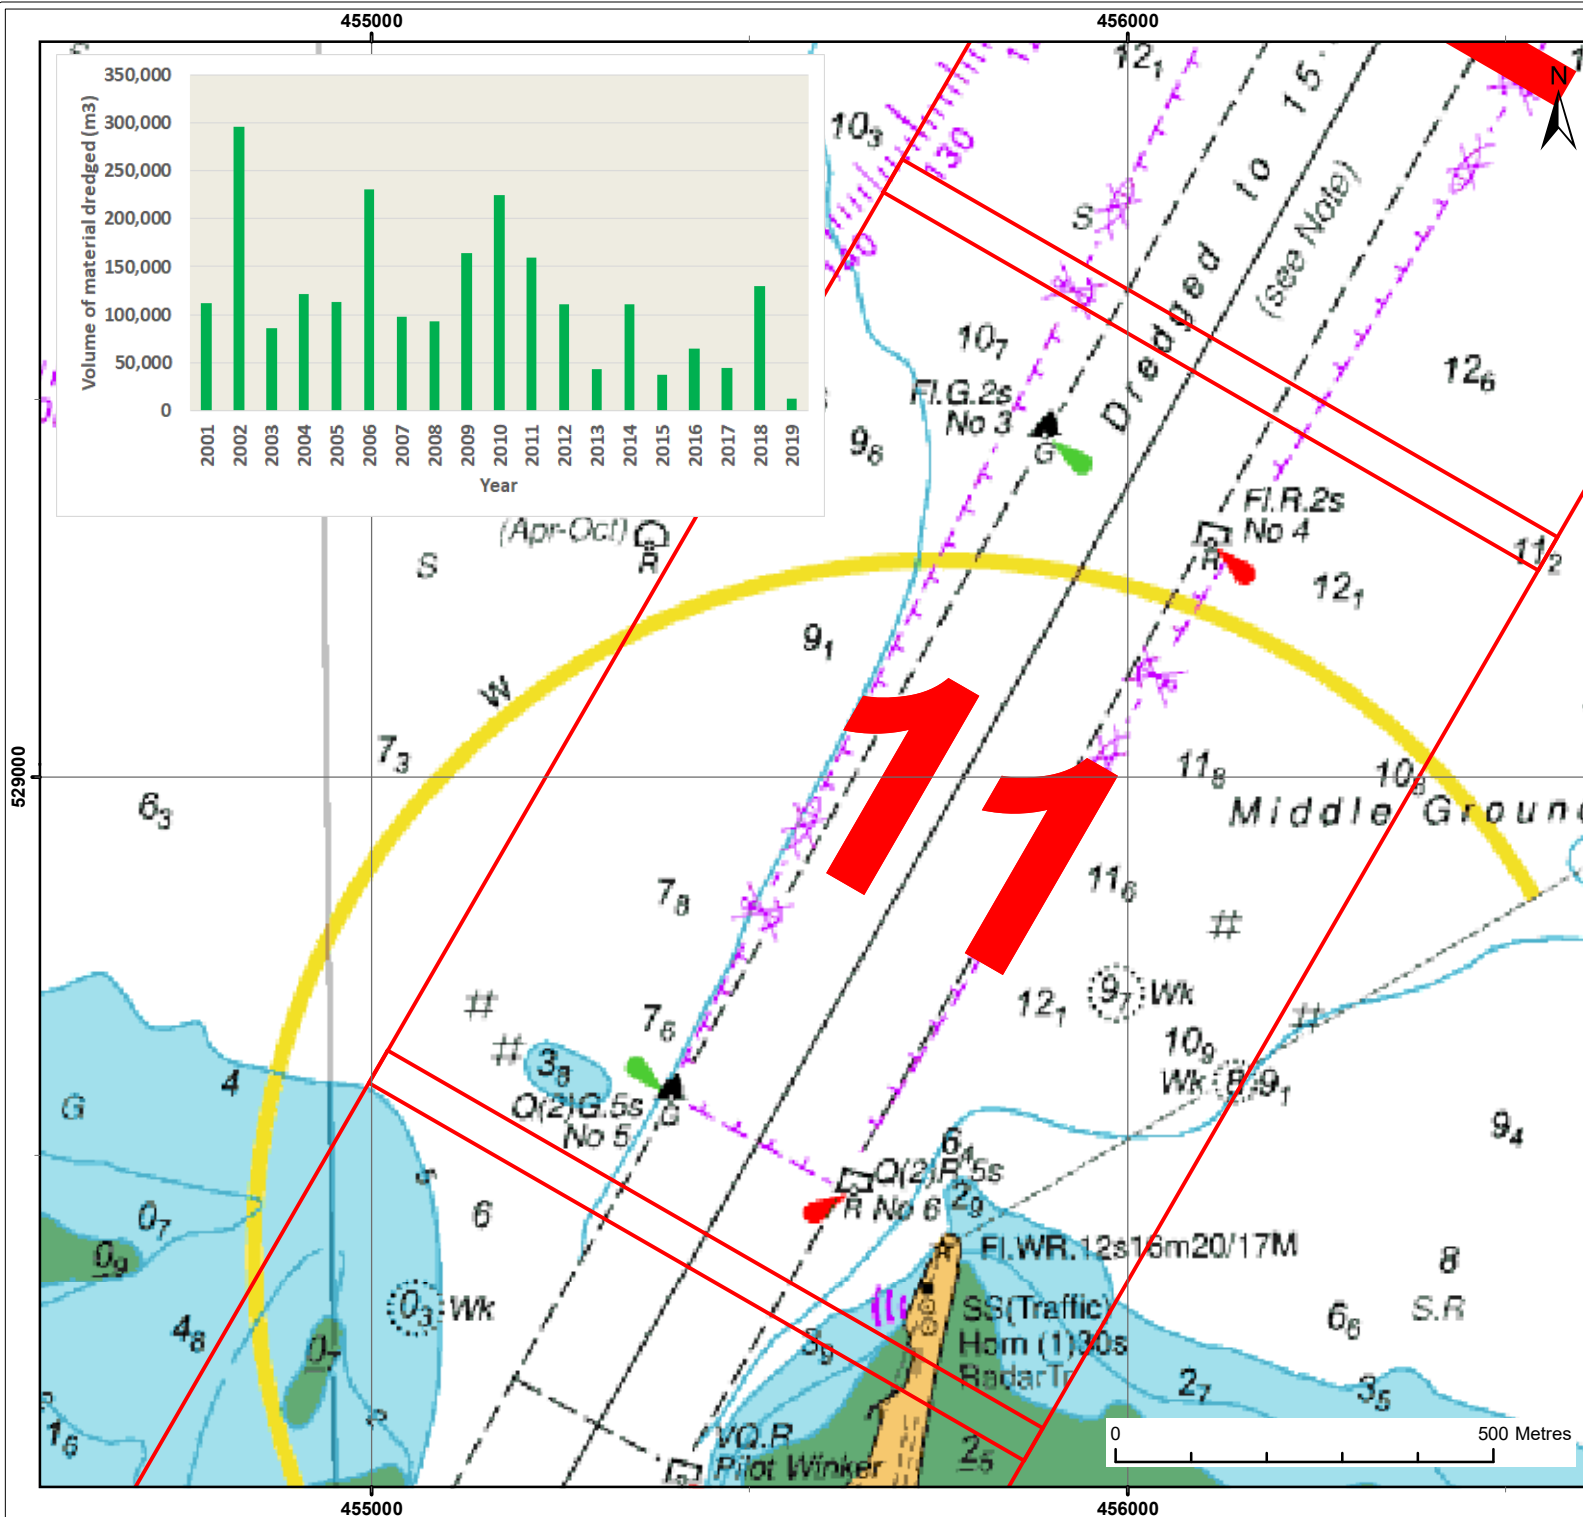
455000
456000
529000
455000
456000

Volume of material dredged (m3)
350,000
300,000
250,000
200,000
150,000
100,000
50,000
0
2001 2002 2003 2004 2005 2006 2007 2008 2009 2010 2011 2012 2013 2014 2015 2016 2017 2018 2019
Year

N

$12_1$
$10_3$
30
S
Dredged to 15
(See Note)
$10_7$
Fl.G.2s No 3
G
$9_6$
$12_6$
Fl.R.2s No 4
R
$11_2$
$12_1$
(Apr-Oct)
R
S
$9_1$
W
11
$7_3$
$6_3$
$11_8$
$10_9$
Middle Ground
$7_8$
$11_6$
#
#
$12_1$
$9_7$ Wk
$7_6$
#
$3_8$
$10_9$
Wk
$9_1$
Q(2)G.5s No 5
G
4
G
$9_4$
$6_4$
Q(2)R.5s
R No 6
$2_9$
$0_7$
6
Fl.WR.12s16m20/17M
8
$0_9$
$0_3$ Wk
SS(Traffic)
Horn (1)30s
RadarTr
$6_6$
S.R
$4_8$
$0_7$
$3_9$
$2_7$
$3_5$
$1_6$
VQ.R
Pilot Winker
$2_5$
0
500 Metres